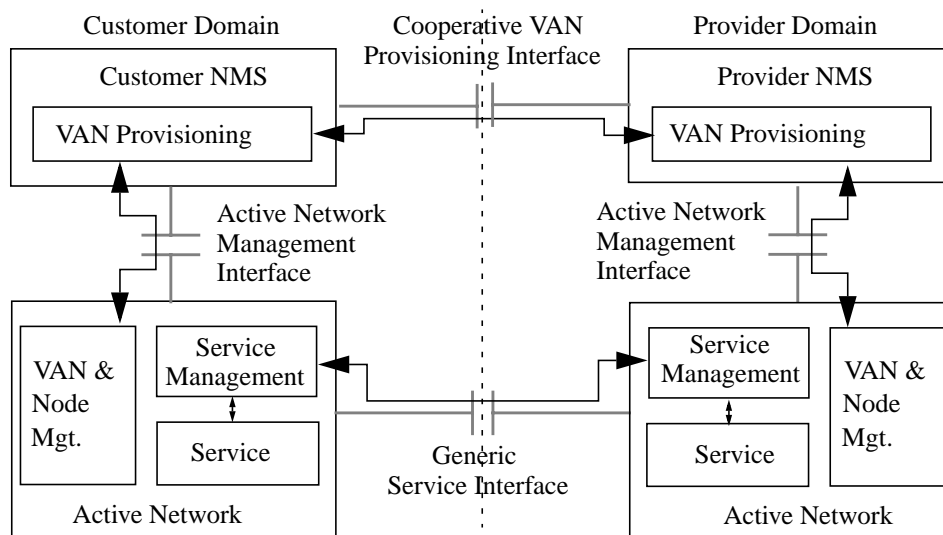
Customer Domain

Cooperative VAN Provisioning Interface

Provider Domain

Customer NMS

VAN Provisioning

Provider NMS

VAN Provisioning

Active Network Management Interface

Active Network Management Interface

VAN & Node Mgt.

Service Management

Service

Service Management

Service

VAN & Node Mgt.

Generic Service Interface

Active Network

Active Network